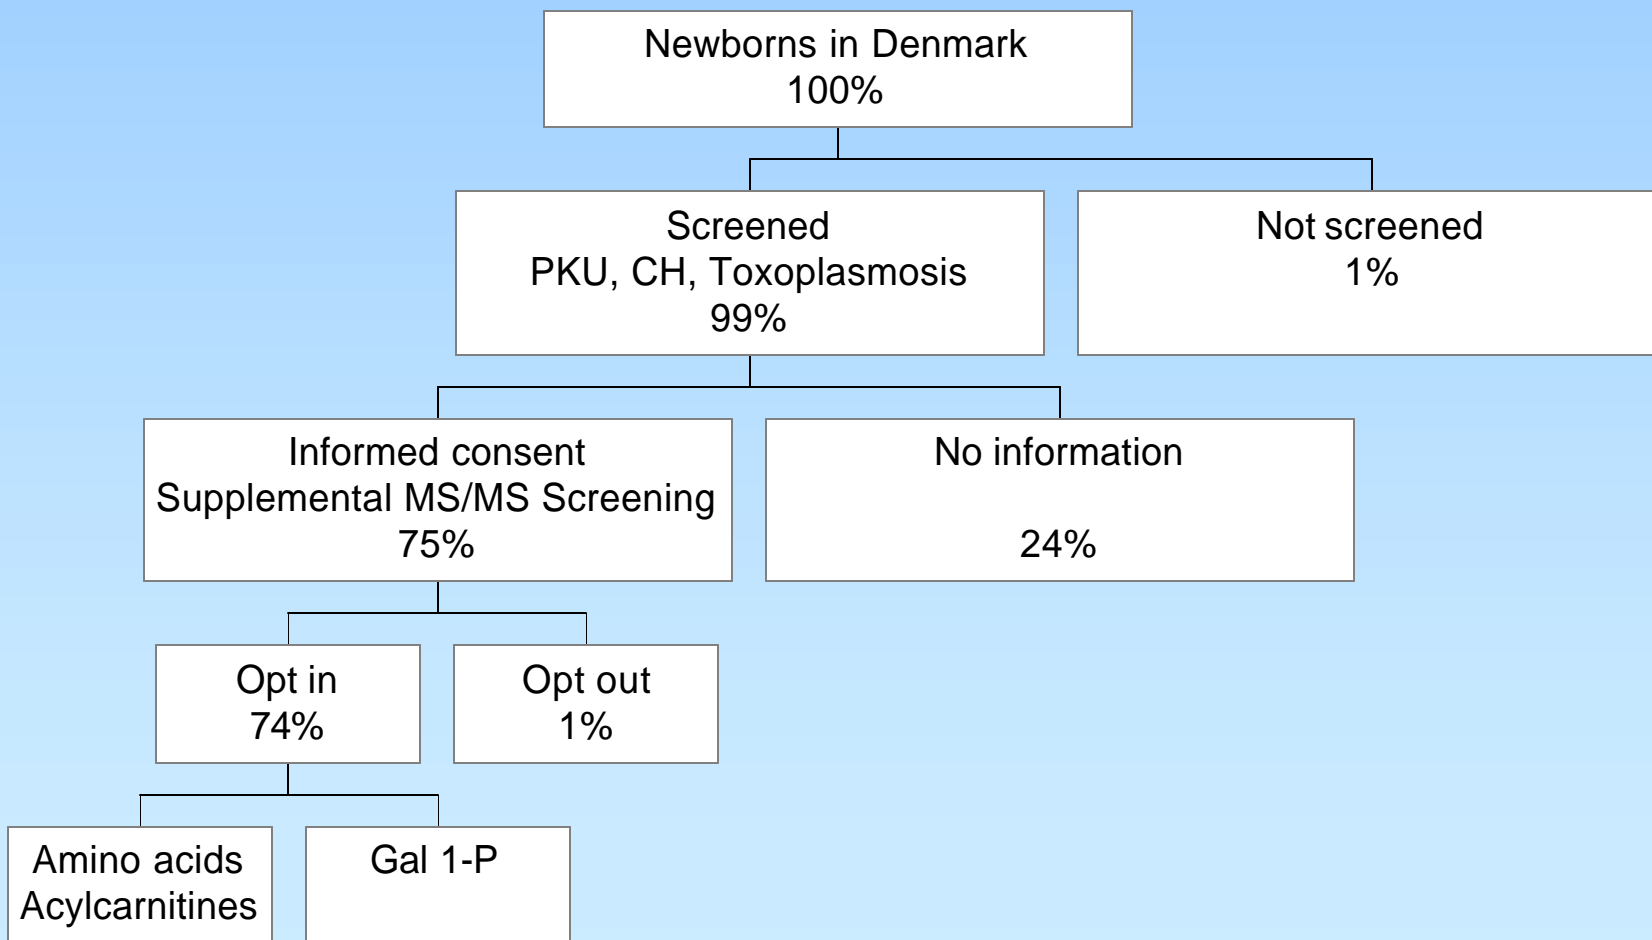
Newborns in Denmark
100%

Screened
PKU, CH, Toxoplasmosis
99%

Not screened
1%

Informed consent
Supplemental MS/MS Screening
75%

No information

24%

Opt in
74%

Opt out
1%

Amino acids
Acylcarnitines

Gal 1-P